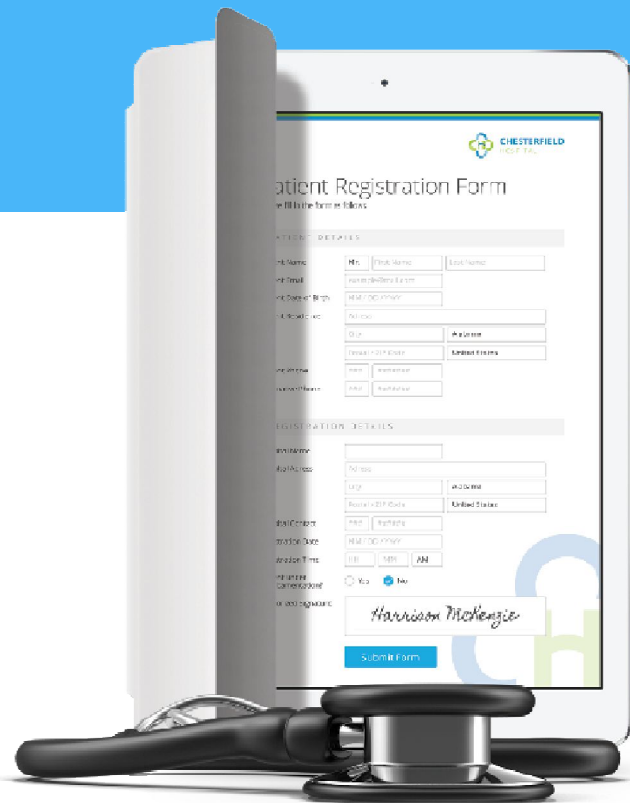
CHESTERFIELD
HOSPITAL

atient Registration Form
e fill the form as follows

ATIENT DETAILS

nt Name: Mr. First Name Last Name
nt Email: example@example.com
nt Date of Birth: MM / DD / YYYY
nt Address: Street
City Alabama
Postal / ZIP Code United States
ne Phone ### ########
ork Phone ### ########

GISTRATION DETAILS

ital Name
ital Address Street
City Alabama
Postal / ZIP Code United States
ital Contact ### ########
ission Date MM / DD / YYYY
ission Time HH MM AM
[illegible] Yes No
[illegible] Signature Harrison McKenzie

Submit Form